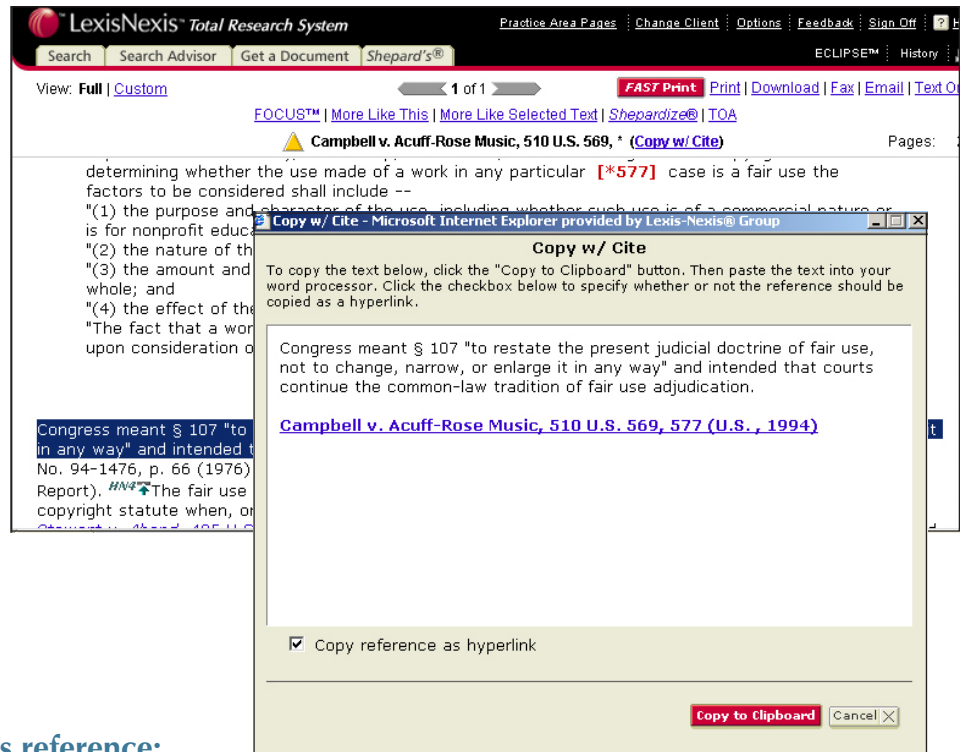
LexisNexis Total Research System

Practice Area Pages | Change Client | Options | Feedback | Sign Off | ? H

Search | Search Advisor | Get a Document | Shepard's®

ECLIPSE™ | History |

View: Full | Custom

1 of 1

FAST Print | Print | Download | Fax | Email | Text O

FOCUS™ | More Like This | More Like Selected Text | Shepardize® | TOA

Campbell v. Acuff-Rose Music, 510 U.S. 569, * (Copy w/ Cite)

Pages:

determining whether the use made of a work in any particular [*577] case is a fair use the factors to be considered shall include --

"(1) the purpose and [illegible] is for nonprofit educa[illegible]

"(2) the nature of th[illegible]

"(3) the amount and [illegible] whole; and

"(4) the effect of the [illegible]

"The fact that a wor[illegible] upon consideration o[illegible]

Congress meant § 107 "to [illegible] t in any way" and intended t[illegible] No. 94-1476, p. 66 (1976) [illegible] Report). HN4 The fair use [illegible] copyright statute when, o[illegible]

Copy w/ Cite - Microsoft Internet Explorer provided by Lexis-Nexis® Group

Copy w/ Cite

To copy the text below, click the "Copy to Clipboard" button. Then paste the text into your word processor. Click the checkbox below to specify whether or not the reference should be copied as a hyperlink.

Congress meant § 107 "to restate the present judicial doctrine of fair use, not to change, narrow, or enlarge it in any way" and intended that courts continue the common-law tradition of fair use adjudication.

Campbell v. Acuff-Rose Music, 510 U.S. 569, 577 (U.S. , 1994)

Copy reference as hyperlink

Copy to Clipboard | Cancel

s reference: